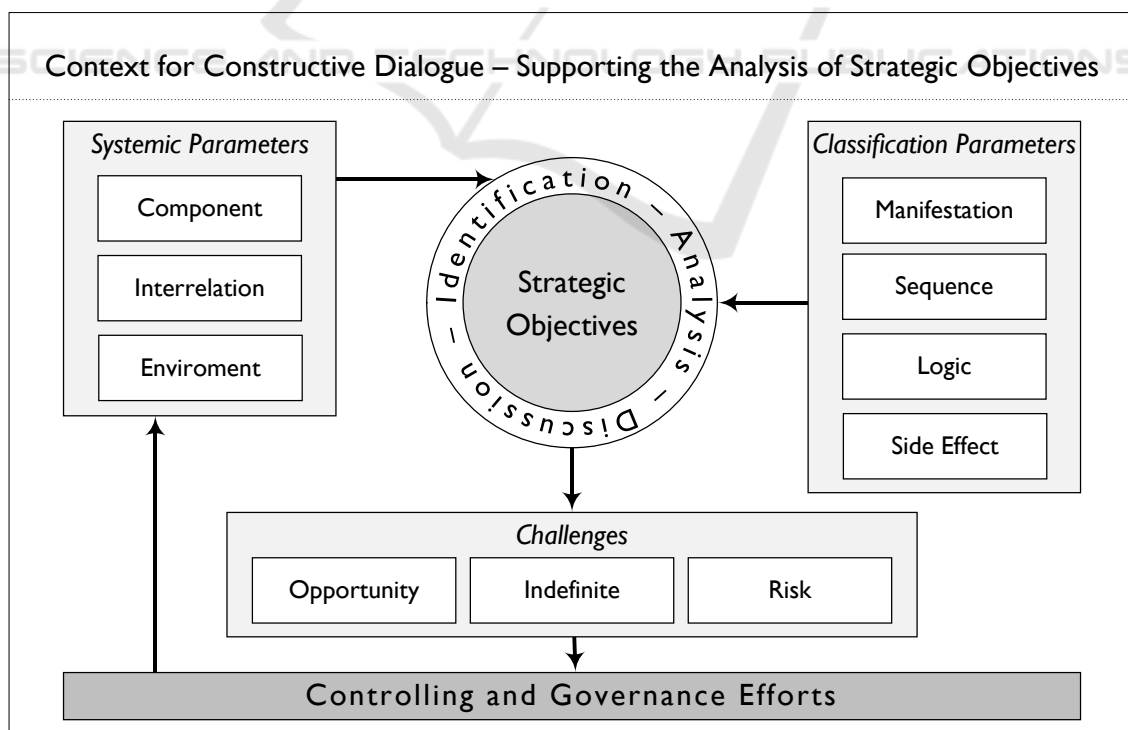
SCIENCE AND TECHNOLOGY PUBLICATIONS

Context for Constructive Dialogue – Supporting the Analysis of Strategic Objectives

Systemic Parameters

Component

Interrelation

Enviroment

Identification – Analysis – Discussion –

Strategic Objectives

Classification Parameters

Manifestation

Sequence

Logic

Side Effect

Challenges

Opportunity

Indefinite

Risk

Controlling and Governance Efforts